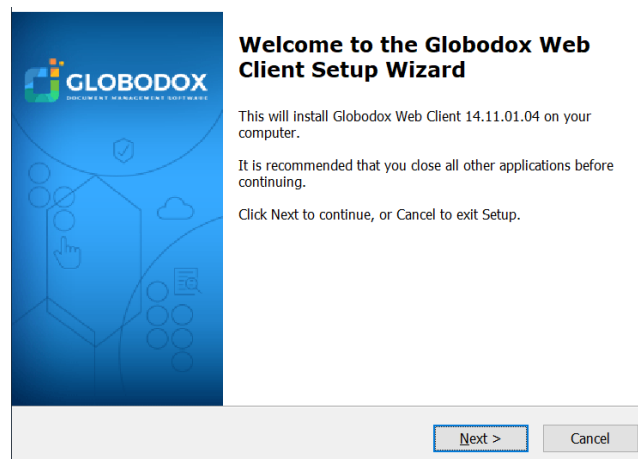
GLOBODOX
DOCUMENT MANAGEMENT SOFTWARE

Welcome to the Globodox Web Client Setup Wizard

This will install Globodox Web Client 14.11.01.04 on your computer.

It is recommended that you close all other applications before continuing.

Click Next to continue, or Cancel to exit Setup.

Next >
Cancel